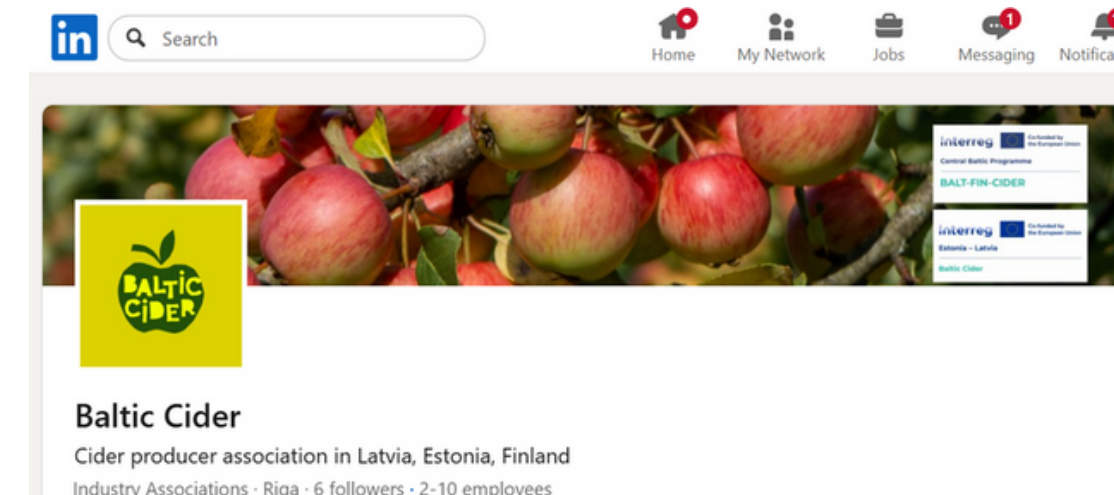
in Search

Home My Network Jobs 1 Messaging Notifica

interreg Co-funded by the European Union
Central Baltic Programme
BALT-FIN-CIDER

interreg Co-funded by the European Union
Estonia – Latvia
Baltic Cider

BALTIC CIDER

Baltic Cider

Cider producer association in Latvia, Estonia, Finland

Industry Associations · Riga · 6 followers · 2-10 employees